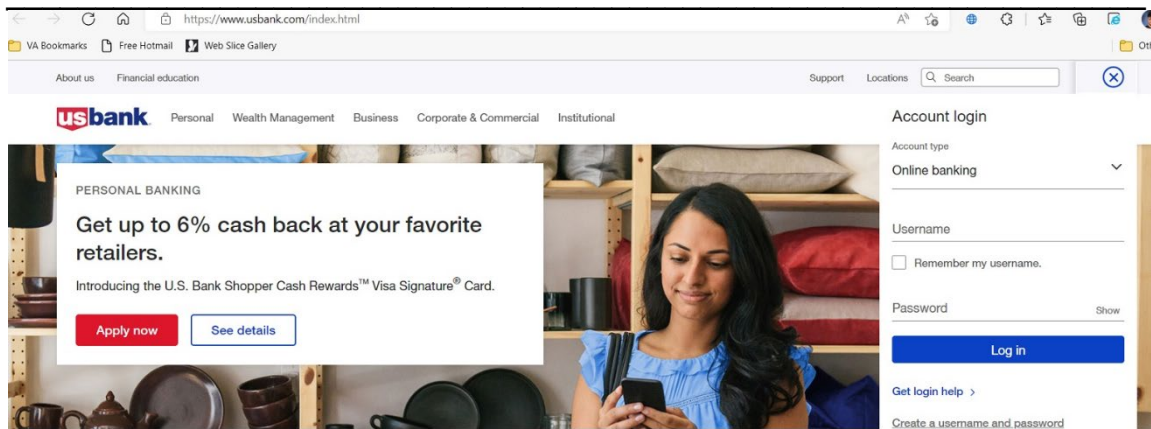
https://www.usbank.com/index.html

VA Bookmarks Free Hotmail Web Slice Gallery Ot

About us Financial education

Support Locations Search

usbank. Personal Wealth Management Business Corporate & Commercial Institutional

Account login

Account type

Online banking

Username

Remember my username.

Password Show

Log in

Get login help >

Create a username and password

PERSONAL BANKING

Get up to 6% cash back at your favorite retailers.

Introducing the U.S. Bank Shopper Cash Rewards™ Visa Signature® Card.

Apply now

See details